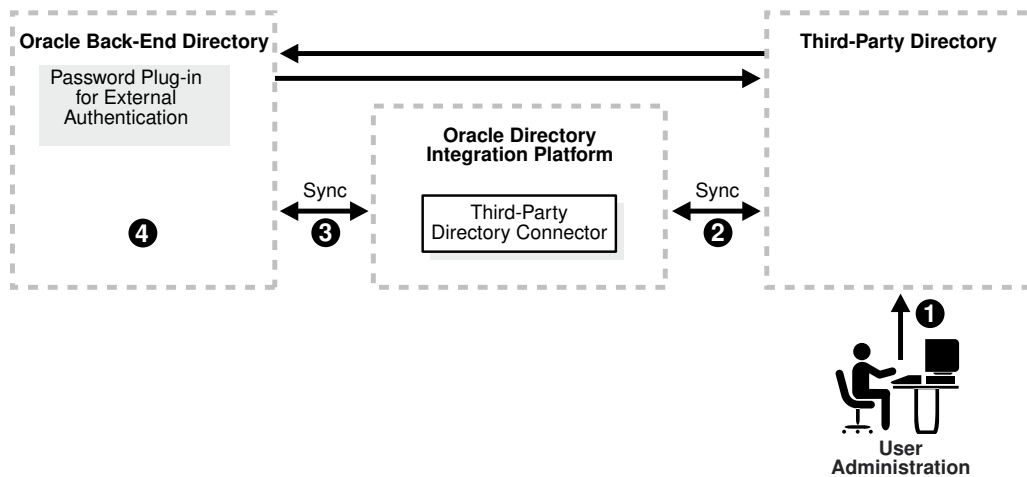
Oracle Back-End Directory

Password Plug-in for External Authentication

Third-Party Directory

Oracle Directory Integration Platform

Sync

Third-Party Directory Connector

Sync

4

3

2

1

User Administration